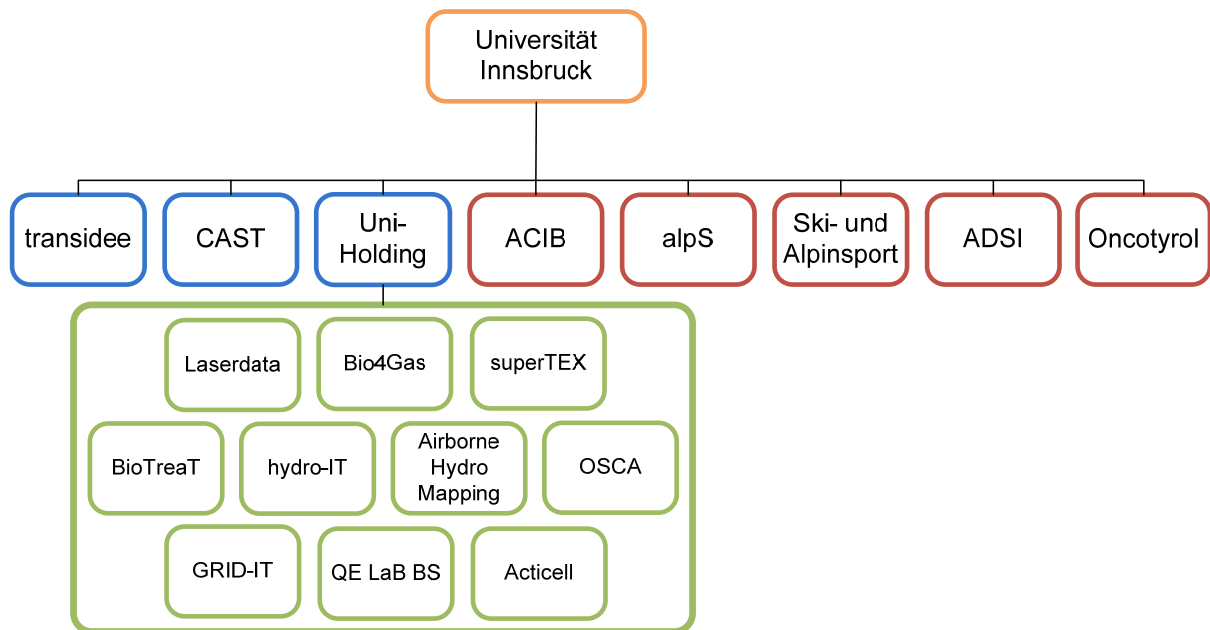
Universität Innsbruck

transidee

CAST

Uni-Holding

ACIB

alpS

Ski- und Alpinsport

ADSI

Oncotyrol

Laserdata

Bio4Gas

superTEX

BioTreaT

hydro-IT

Airborne Hydro Mapping

OSCA

GRID-IT

QE LaB BS

Acticell